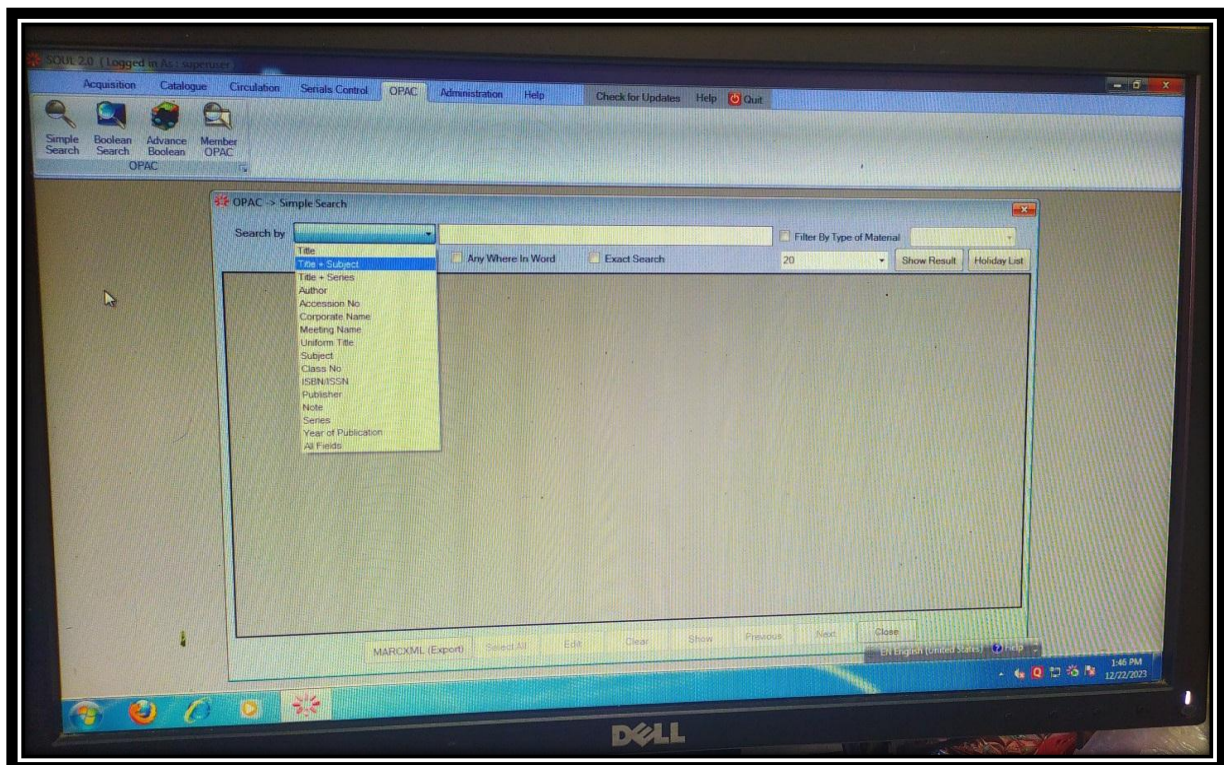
SOUL 2.0 (Logged in As : superuser)

Acquisition Catalogue Circulation Serials Control OPAC Administration Help Check for Updates Help Quit

Simple Search Boolean Search Advance Boolean Member OPAC
OPAC

OPAC -> Simple Search

Search by

Filter By Type of Material

Title
Title + Subject
Title + Series
Author
Accession No
Corporate Name
Meeting Name
Uniform Title
Subject
Class No
ISBN/ISSN
Publisher
Note
Series
Year of Publication
All Fields

Any Where In Word Exact Search 20 Show Result Holiday List

MARCXML (Export) Select All Edit Clear Show Previous Next Close

EN English (United States) Help

1:46 PM
12/22/2023

DELL